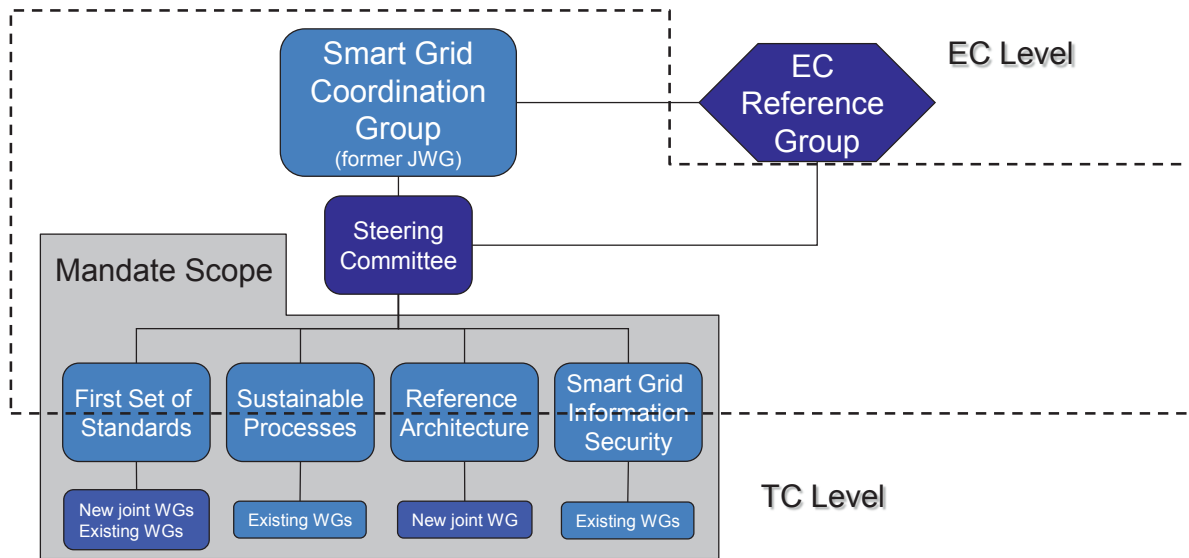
Smart Grid Coordination Group
(former JWG)

EC Reference Group

EC Level

Steering Committee

Mandate Scope

First Set of Standards

Sustainable Processes

Reference Architecture

Smart Grid Information Security

New joint WGs
Existing WGs

Existing WGs

New joint WG

Existing WGs

TC Level